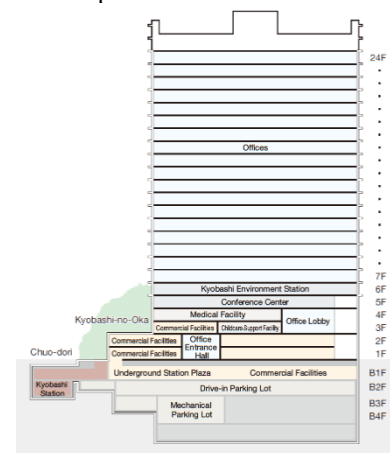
24F
Offices
7F
Kyobashi Environment Station
6F
Conference Center
5F
Medical Facility
4F
Kyobashi-no-Oka
Commercial Facilities
Childcare Support Facility
Office Lobby
3F
Commercial Facilities
Office Entrance Hall
2F
Chuo-dori
Commercial Facilities
1F
Underground Station Plaza
Commercial Facilities
B1F
Kyobashi Station
Drive-in Parking Lot
B2F
Mechanical Parking Lot
B3F
B4F